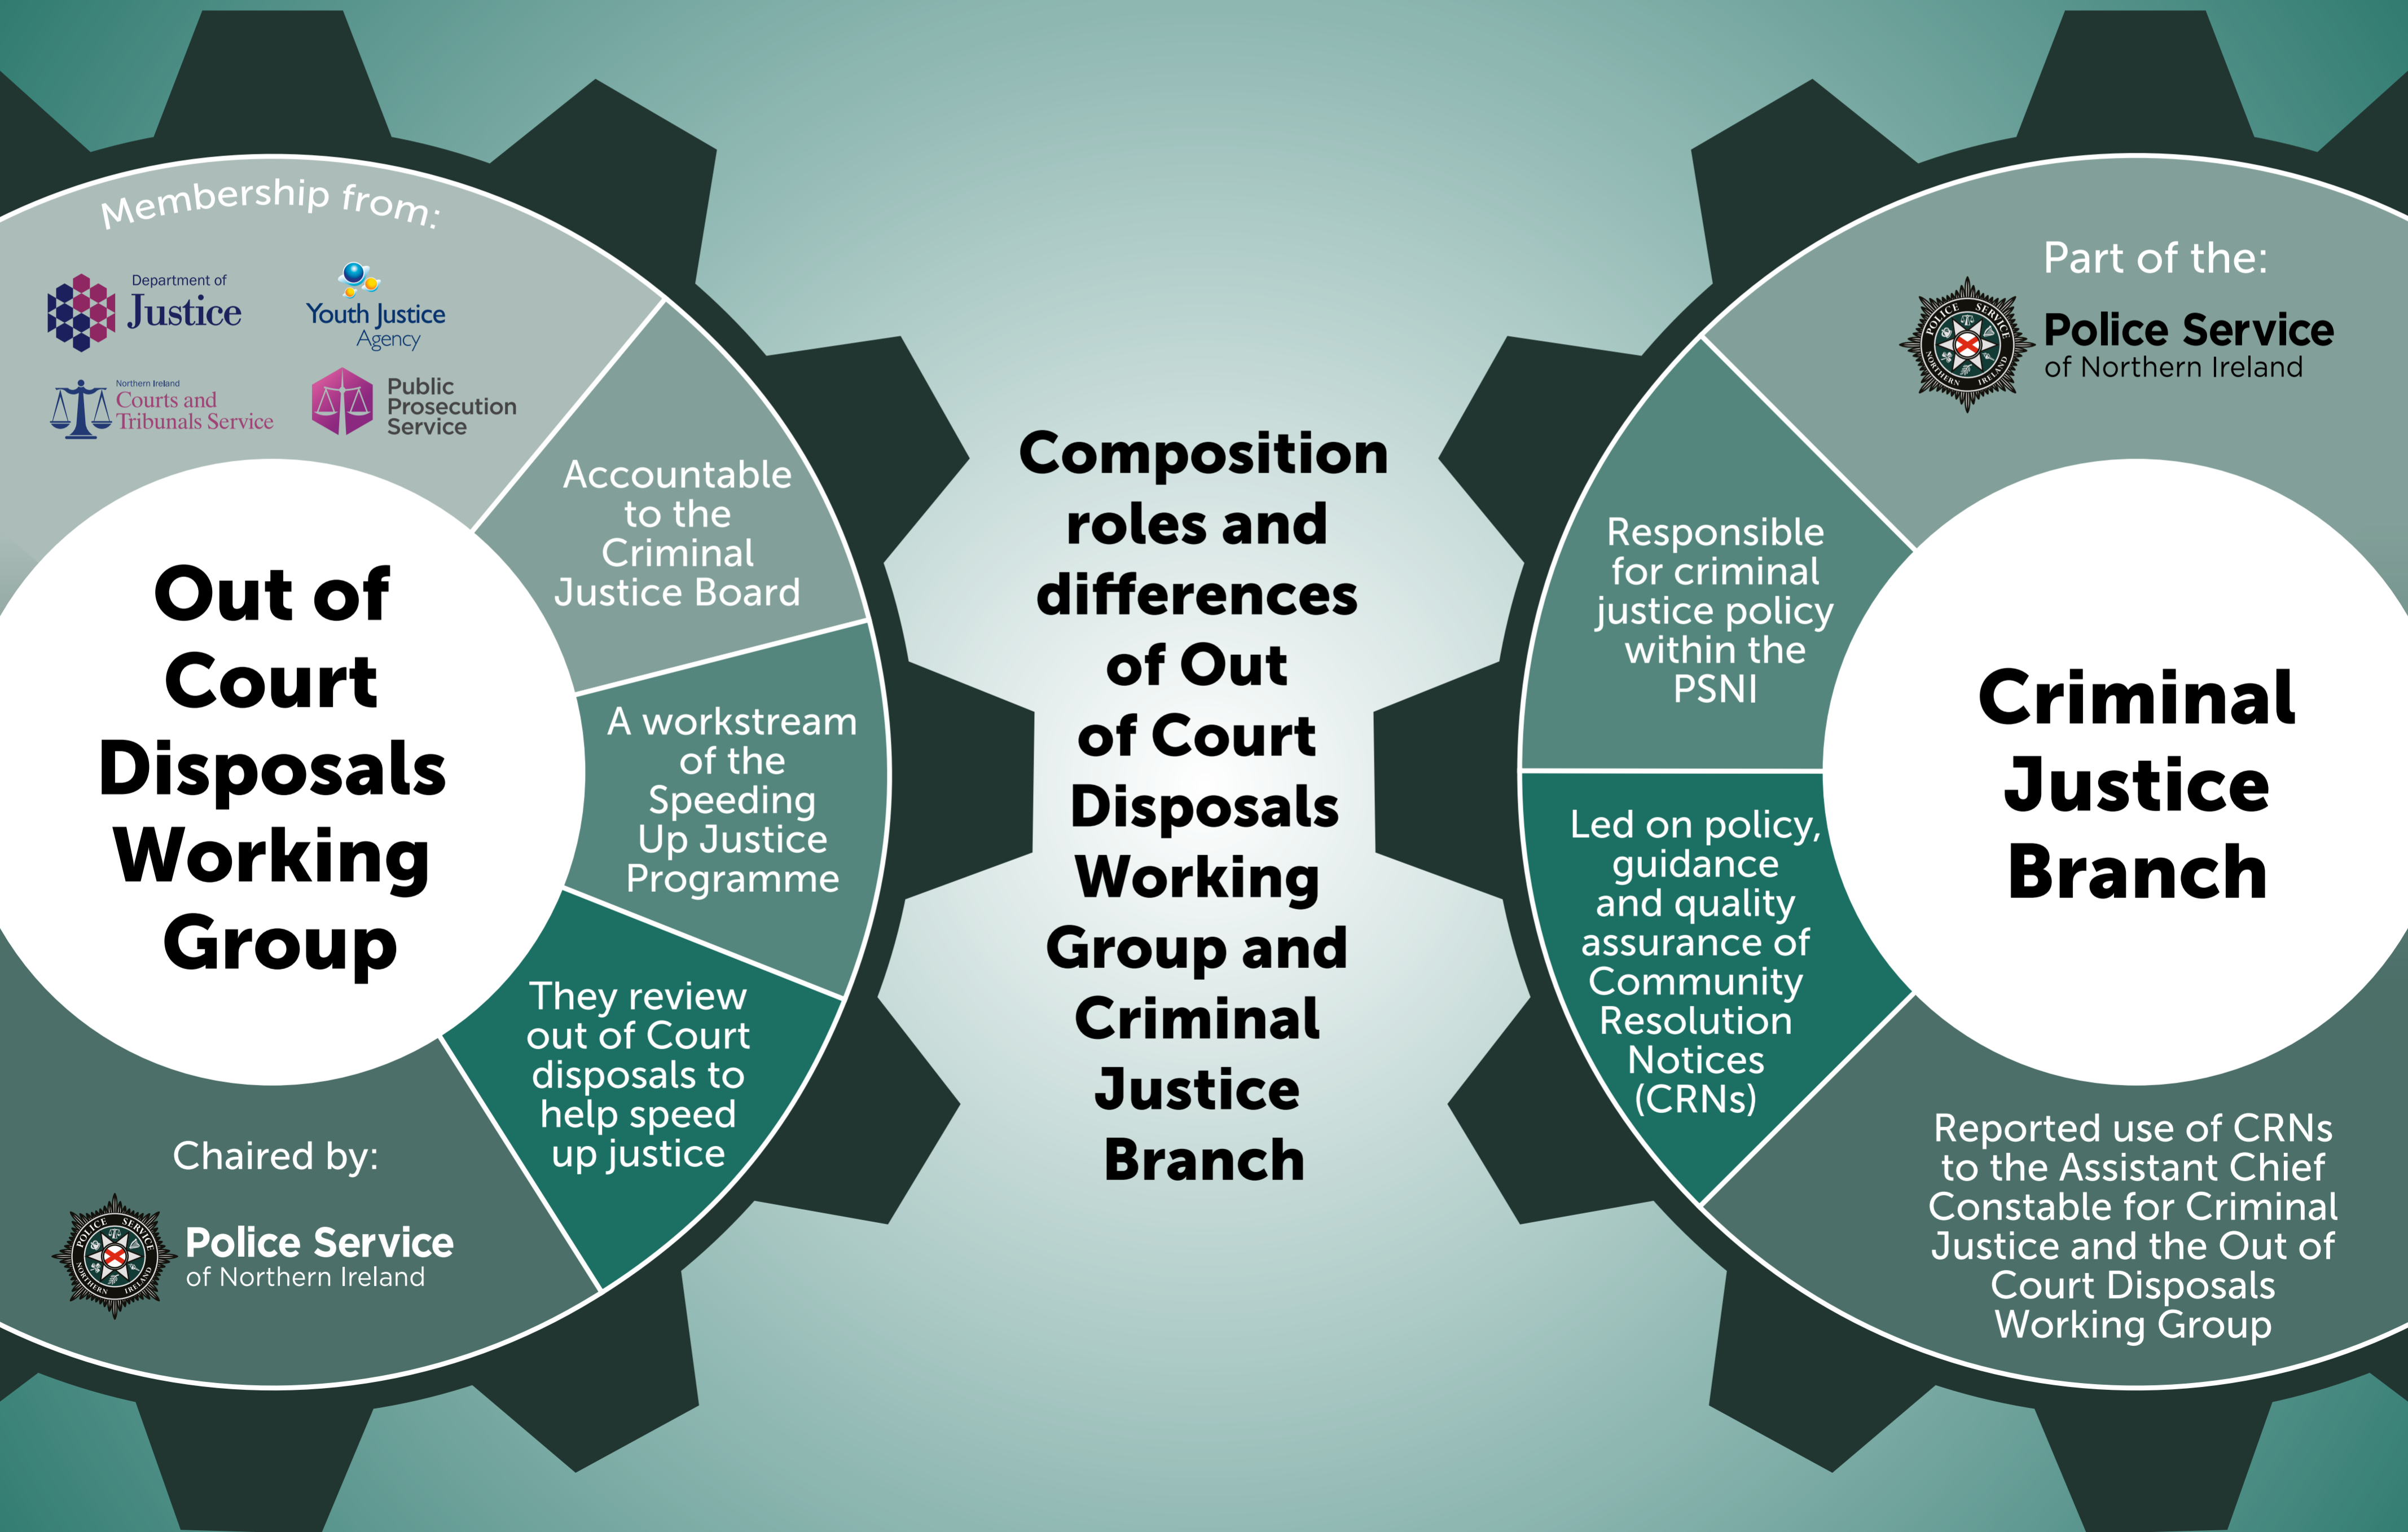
Membership from:

Department of Justice

Youth Justice Agency

Northern Ireland Courts and Tribunals Service

Public Prosecution Service

Out of Court Disposals Working Group

Accountable to the Criminal Justice Board

A workstream of the Speeding Up Justice Programme

They review out of Court disposals to help speed up justice

Chaired by:

Police Service of Northern Ireland

Composition roles and differences of Out of Court Disposals Working Group and Criminal Justice Branch

Part of the:

Police Service of Northern Ireland

Responsible for criminal justice policy within the PSNI

Criminal Justice Branch

Led on policy, guidance and quality assurance of Community Resolution Notices (CRNs)

Reported use of CRNs to the Assistant Chief Constable for Criminal Justice and the Out of Court Disposals Working Group